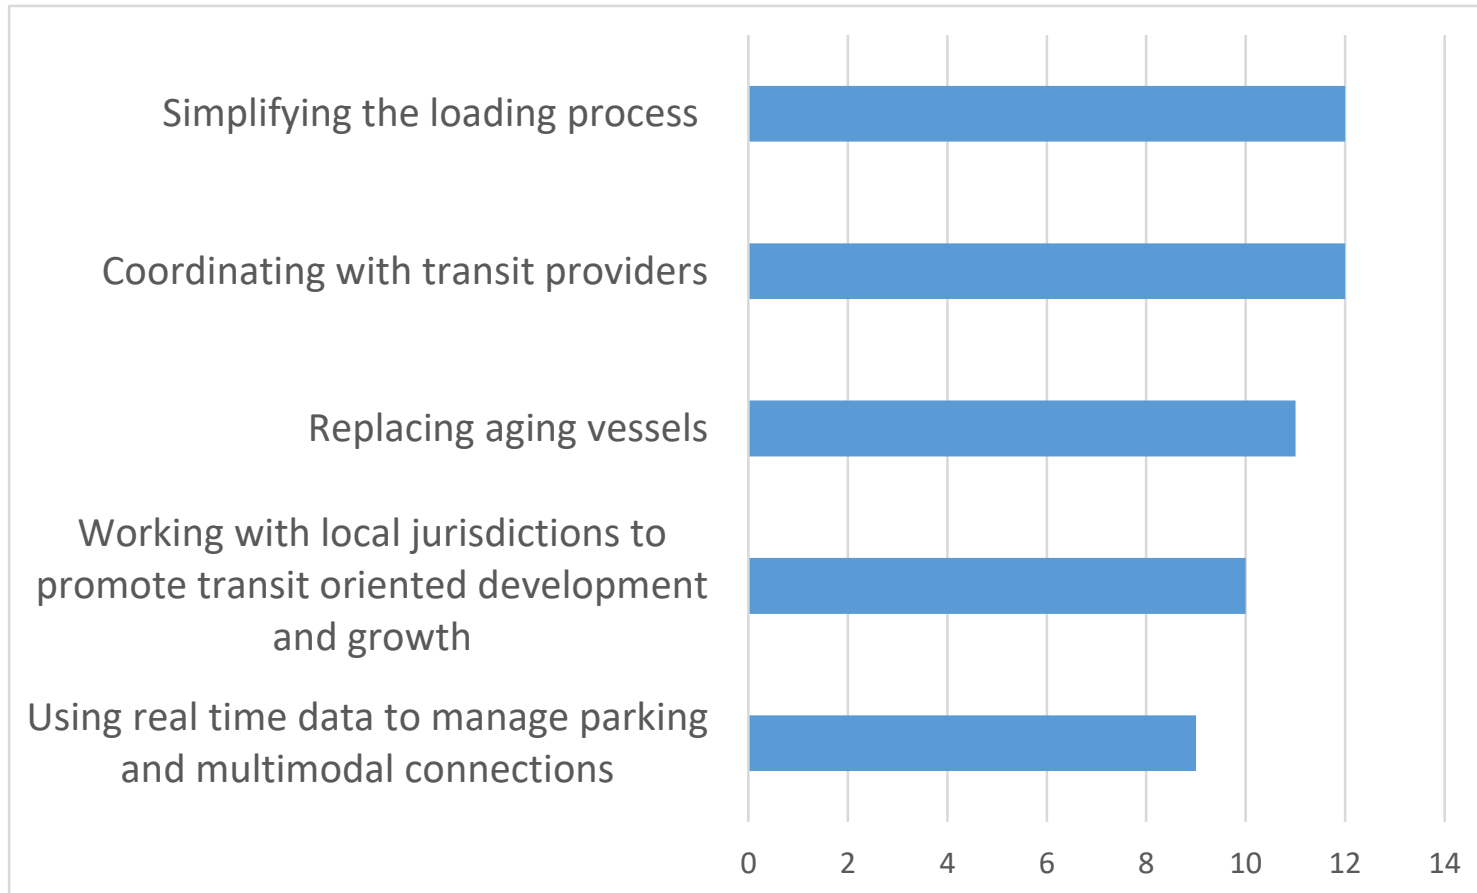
Simplifying the loading process

Coordinating with transit providers

Replacing aging vessels

Working with local jurisdictions to promote transit oriented development and growth

Using real time data to manage parking and multimodal connections

0 2 4 6 8 10 12 14